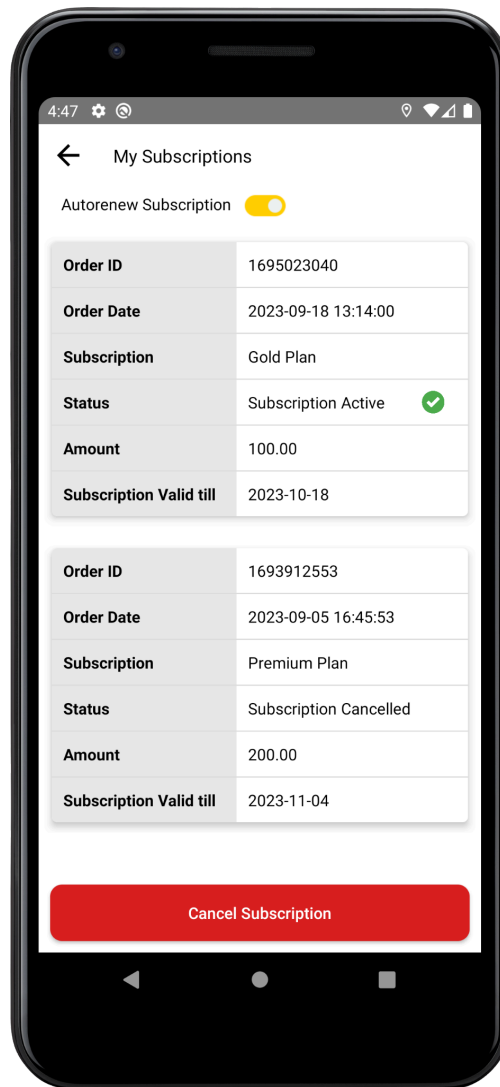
4:47

My Subscriptions

Autorenew Subscription

| Order ID | 1695023040 |
|---|---|
| Order Date | 2023-09-18 13:14:00 |
| Subscription | Gold Plan |
| Status | Subscription Active |
| Amount | 100.00 |
| Subscription Valid till | 2023-10-18 |

| Order ID | 1693912553 |
|---|---|
| Order Date | 2023-09-05 16:45:53 |
| Subscription | Premium Plan |
| Status | Subscription Cancelled |
| Amount | 200.00 |
| Subscription Valid till | 2023-11-04 |

Cancel Subscription